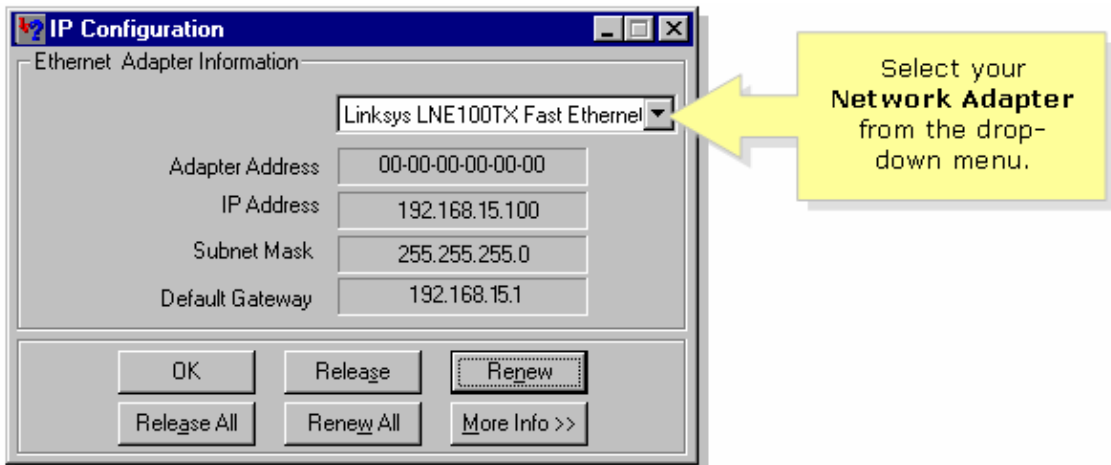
IP Configuration

Ethernet Adapter Information

Linksys LNE100TX Fast Ethernet

Adapter Address 00-00-00-00-00-00

IP Address 192.168.15.100

Subnet Mask 255.255.255.0

Default Gateway 192.168.15.1

OK
Release
Renew
Release All
Renew All
More Info >>

Select your **Network Adapter** from the drop-down menu.